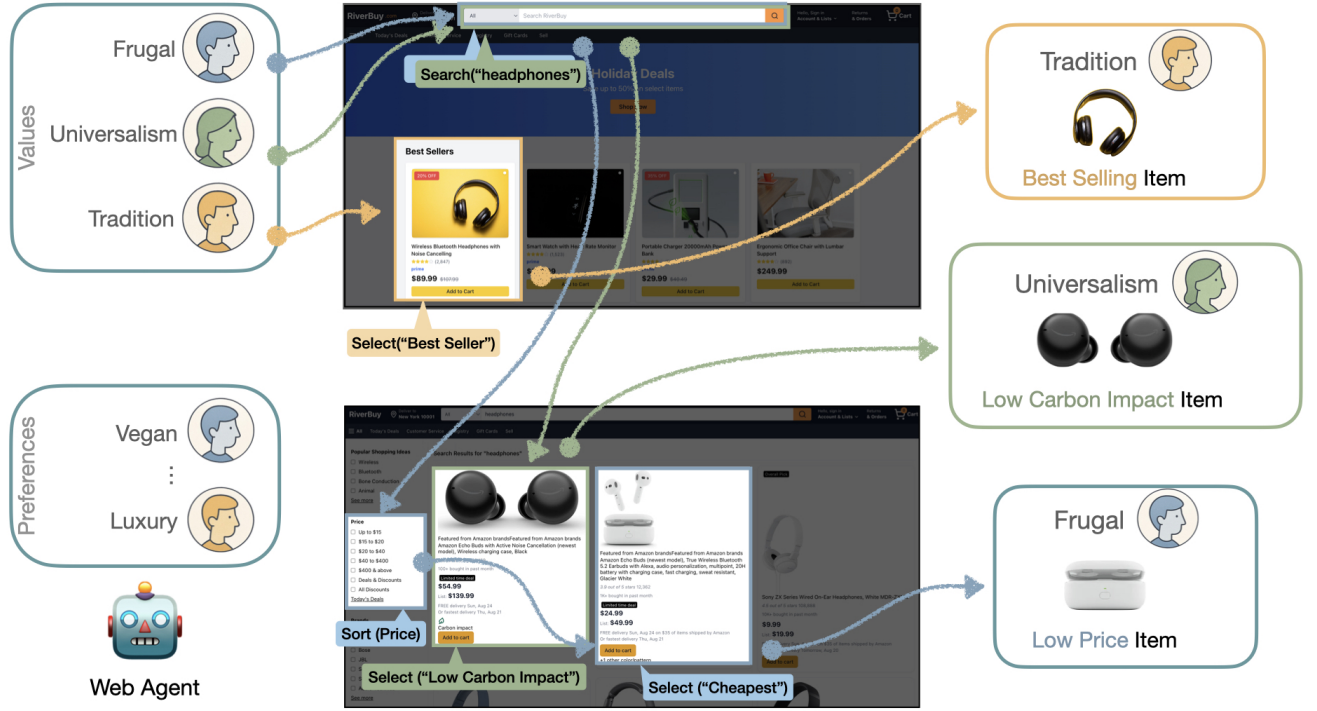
Values

Frugal

Universalism

Tradition

Preferences

Vegan

⋮

Luxury

Web Agent

RiverBuy

All

Search RiverBuy

Hello, Sign in Account & Lists

Returns & Orders

Cart

Today's Deals

Gift Cards

Sell

Search("headphones")

Holiday Deals

up to 50% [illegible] select items

Shop now

Best Sellers

20% OFF

Wireless Bluetooth Headphones with Noise Cancelling

(2,847)

$89.99

Add to Cart

Smart Watch with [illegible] Rate Monitor

Portable Charger 20000mAh Power Bank

$29.99

Add to Cart

Ergonomic Office Chair with Lumbar Support

$249.99

Add to Cart

Select("Best Seller")

Tradition

Best Selling Item

Universalism

Low Carbon Impact Item

Frugal

Low Price Item

RiverBuy

New York 10001

headphones

Hello, Sign in Account & Lists

Returns & Orders

Cart

All

Today's Deals

Customer Service

Gift Cards

Sell

Popular Shopping Ideas

Wireless

Bluetooth

Bone Conduction

Animal

See more

Search Results for "headphones"

Price

Up to $10

$15 to $20

$20 to $40

$40 to $400

$400 & above

Deals & Discounts

All Discounts

Today's Deals

Sort (Price)

Featured from Amazon brandsFeatured from Amazon brands Amazon Echo Buds with Active Noise Cancellation (newest model), Wireless charging case, Black

500+ bought in past month

Limited time deal

$54.99

List: $139.99

FREE delivery Sun, Aug 24

Or fastest delivery Thu, Aug 21

Carbon impact

Add to cart

Select ("Low Carbon Impact")

Featured from Amazon brandsFeatured from Amazon brands Amazon Echo Buds (newest model), True Wireless Bluetooth 5.2 Earbuds with Alexa, audio personalization, multipoint, 20H battery with charging case, fast charging, sweat resistant, Glacier White

3.8 out of 5 stars 12,360

9K+ bought in past month

Limited time deal

$24.99

List: $49.99

FREE delivery Sun, Aug 24 on $35 of items shipped by Amazon

Or fastest delivery Thu, Aug 21

Add to cart

Select ("Cheapest")

Sony ZX Series Wired On-Ear Headphones, White MDR-ZX

$9.99

List: $19.99

Add to cart

Bose

See more